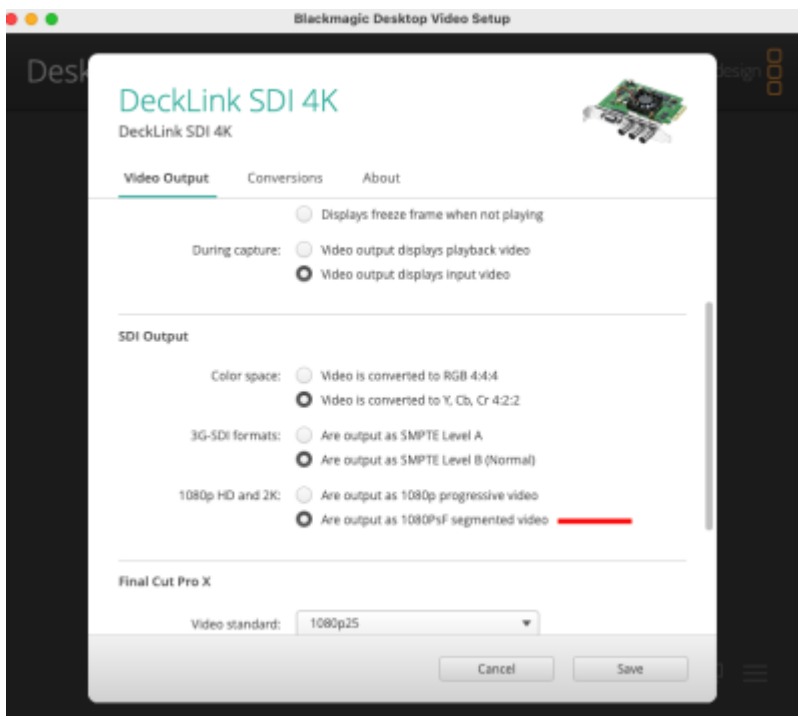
Blackmagic Desktop Video Setup

Desk

esign

DeckLink SDI 4K
DeckLink SDI 4K

Video Output
Conversions
About

Displays freeze frame when not playing

During capture: Video output displays playback video
Video output displays input video

SDI Output

Color space: Video is converted to RGB 4:4:4
Video is converted to Y, Cb, Cr 4:2:2

3G-SDI formats: Are output as SMPTE Level A
Are output as SMPTE Level B (Normal)

1080p HD and 2K: Are output as 1080p progressive video
Are output as 1080PsF segmented video

Final Cut Pro X

Video standard: 1080p25

Cancel
Save